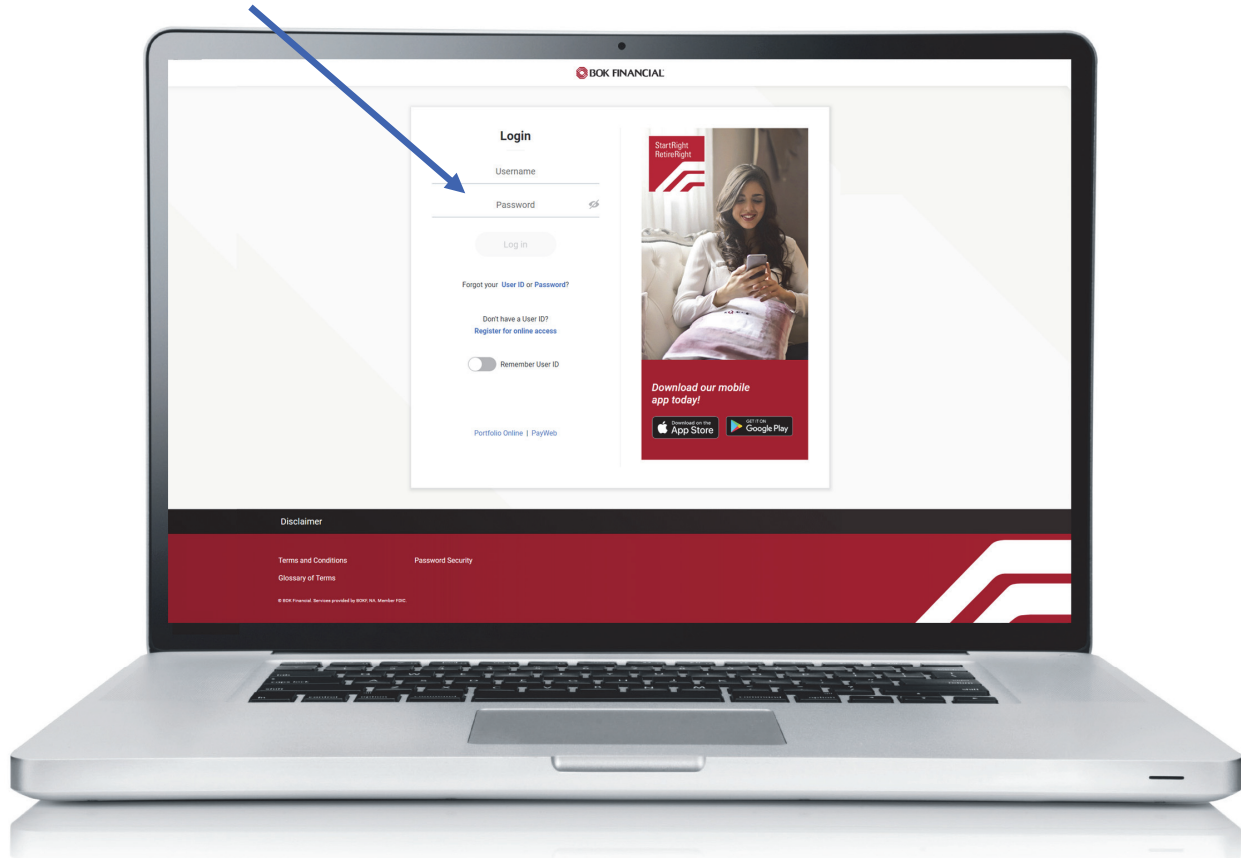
BOK FINANCIAL

Login

Username

Password

Log in

Forgot your User ID or Password?

Don't have a User ID?
Register for online access

Remember User ID

Portfolio Online | PayWeb

StartRight
RetireRight

Download our mobile app today!

Download on the App Store

GET IT ON Google Play

Disclaimer

Terms and Conditions

Password Security

Glossary of Terms

© BOK Financial. Services provided by BOKF, NA. Member FDIC.